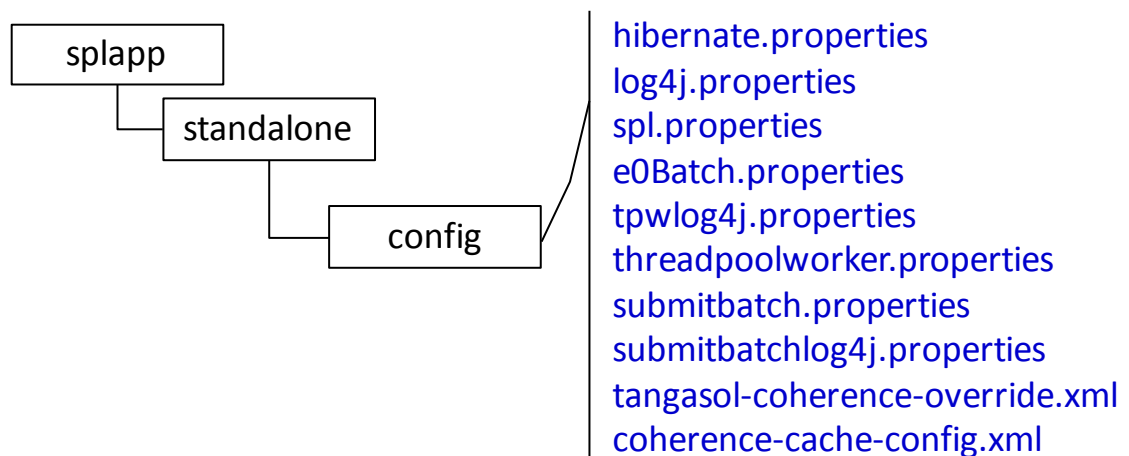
splapp
standalone
config

hibernate.properties
log4j.properties
spl.properties
e0Batch.properties
tpwlog4j.properties
threadpoolworker.properties
submitbatch.properties
submitbatchlog4j.properties
tangasol-coherence-override.xml
coherence-cache-config.xml